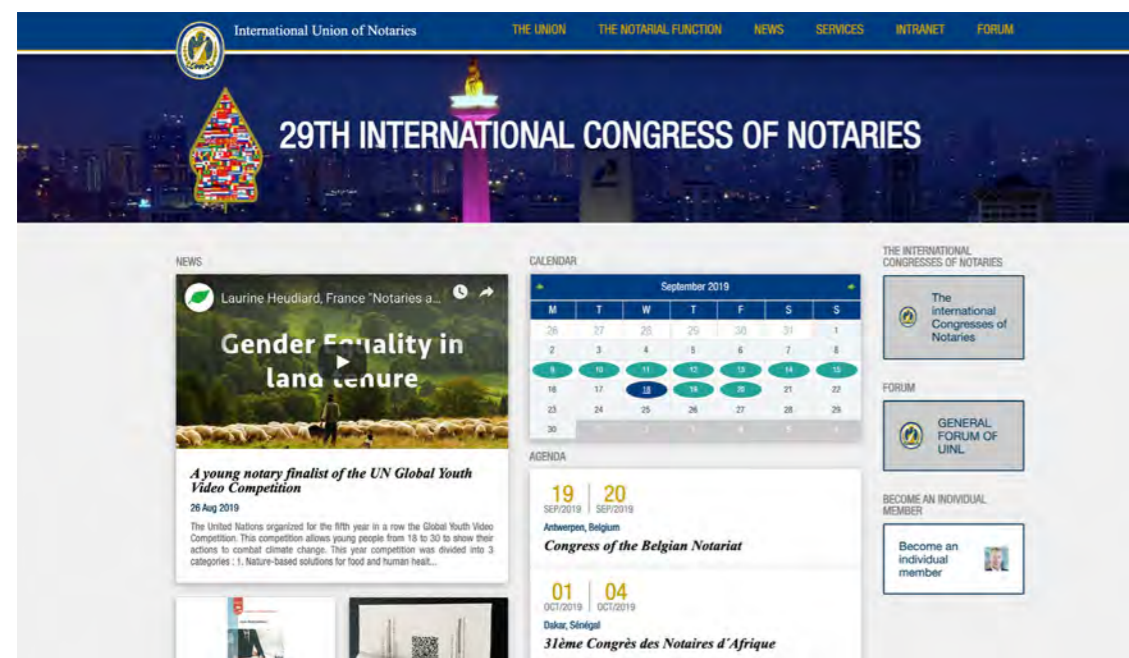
International Union of Notaries

THE UNION THE NOTARIAL FUNCTION NEWS SERVICES INTRANET FORUM

29TH INTERNATIONAL CONGRESS OF NOTARIES

NEWS

Laurine Heudiard, France "Notaries a...

Gender E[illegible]ality in lan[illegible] tenure

A young notary finalist of the UN Global Youth Video Competition

26 Aug 2019

The United Nations organized for the fifth year in a row the Global Youth Video Competition. This competition allows young people from 18 to 30 to show their actions to combat climate change. This year competition was divided into 3 categories : 1. Nature-based solutions for food and human healt...

CALENDAR

September 2019

| M | T | W | T | F | S | S |
|---|---|---|---|---|---|---|
| 26 | 27 | 28 | 29 | 30 | 31 | 1 |
| 2 | 3 | 4 | 5 | 6 | 7 | 8 |
| 9 | 10 | 11 | 12 | 13 | 14 | 15 |
| 16 | 17 | 18 | 19 | 20 | 21 | 22 |
| 23 | 24 | 25 | 26 | 27 | 28 | 29 |
| 30 | | | | | | |

AGENDA

19 SEP/2019 | 20 SEP/2019
Antwerpen, Belgium
Congress of the Belgian Notariat

01 OCT/2019 | 04 OCT/2019
Dakar, Sénégal
31ème Congrès des Notaires d'Afrique

THE INTERNATIONAL CONGRESSES OF NOTARIES

The international Congresses of Notaries

FORUM

GENERAL FORUM OF UINL

BECOME AN INDIVIDUAL MEMBER

Become an individual member